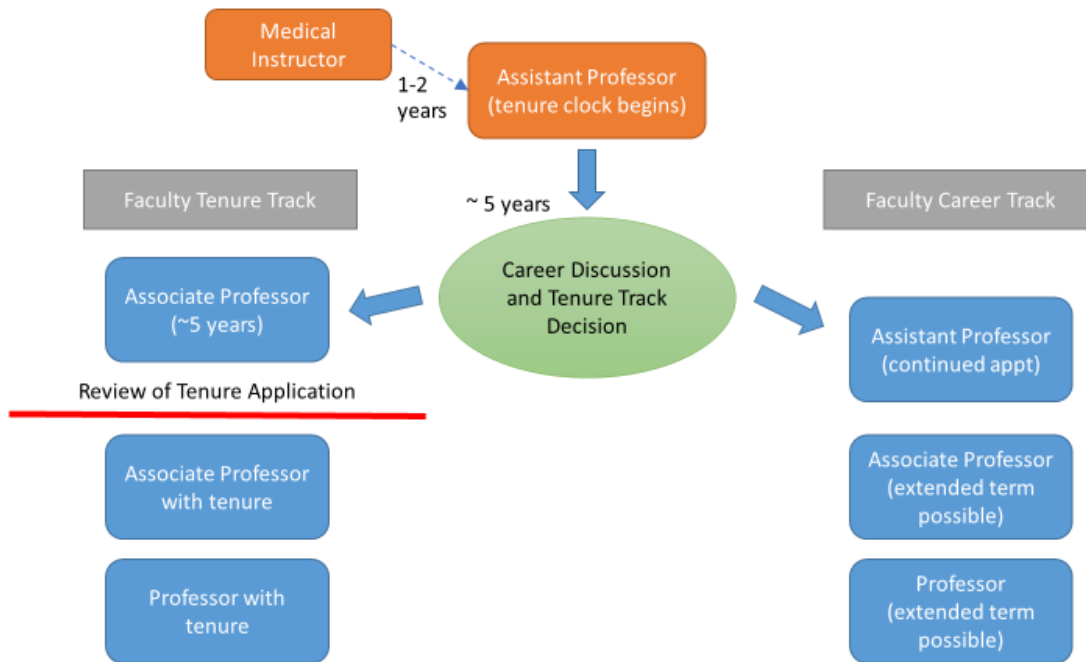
Medical Instructor

1-2 years

Assistant Professor (tenure clock begins)

~ 5 years

Faculty Tenure Track

Faculty Career Track

Career Discussion and Tenure Track Decision

Associate Professor (~5 years)

Review of Tenure Application

Associate Professor with tenure

Professor with tenure

Assistant Professor (continued appt)

Associate Professor (extended term possible)

Professor (extended term possible)